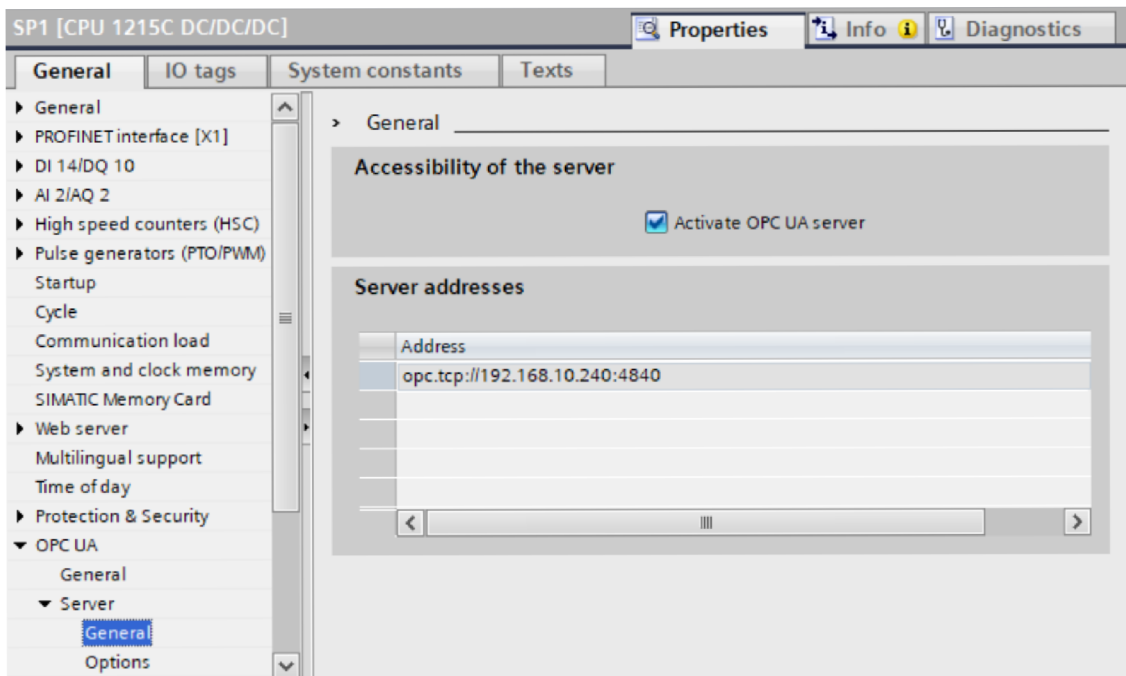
SP1 [CPU 1215C DC/DC/DC]

Properties

Info

Diagnostics

General

IO tags

System constants

Texts

General
PROFINET interface [X1]
DI 14/DQ 10
AI 2/AQ 2
High speed counters (HSC)
Pulse generators (PTO/PWM)
Startup
Cycle
Communication load
System and clock memory
SIMATIC Memory Card
Web server
Multilingual support
Time of day
Protection & Security
OPC UA
General
Server
General
Options

General

Accessibility of the server

Activate OPC UA server

Server addresses

| | Address |
|---|---|
| | opc.tcp://192.168.10.240:4840 |
| | |
| | |
| | |
| | |